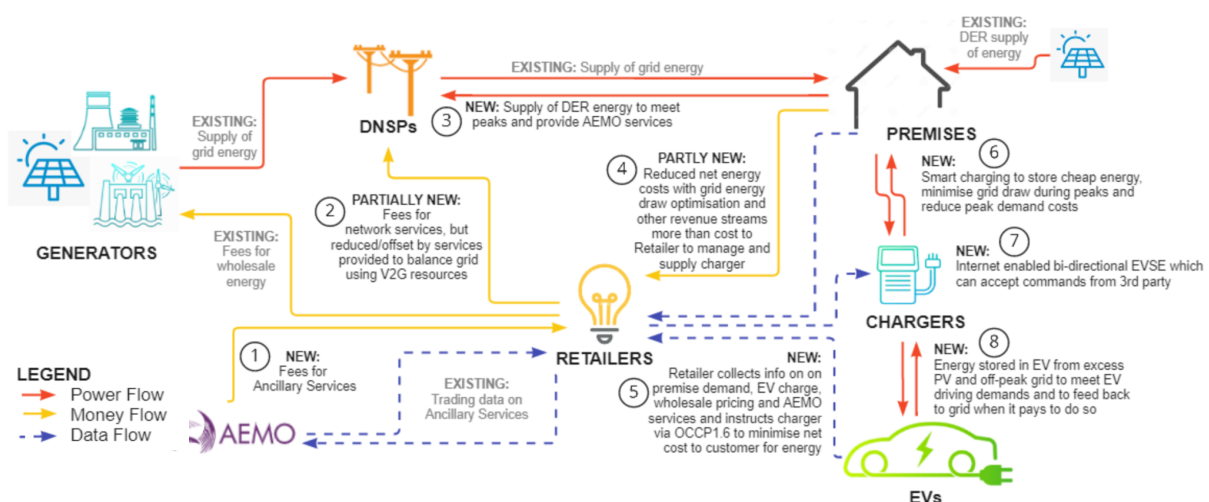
EXISTING: DER supply of energy

EXISTING: Supply of grid energy

NEW: Supply of DER energy to meet peaks and provide AEMO services

3

DNSPs

PREMISES

EXISTING: Supply of grid energy

GENERATORS

2 PARTIALLY NEW: Fees for network services, but reduced/offset by services provided to balance grid using V2G resources

4 PARTLY NEW: Reduced net energy costs with grid energy draw optimisation and other revenue streams more than cost to Retailer to manage and supply charger

6 NEW: Smart charging to store cheap energy, minimise grid draw during peaks and reduce peak demand costs

EXISTING: Fees for wholesale energy

7 NEW: Internet enabled bi-directional EVSE which can accept commands from 3rd party

CHARGERS

RETAILERS

1 NEW: Fees for Ancillary Services

EXISTING: Trading data on Ancillary Services

5 NEW: Retailer collects info on on premise demand, EV charge, wholesale pricing and AEMO services and instructs charger via OCCP1.6 to minimise net cost to customer for energy

8 NEW: Energy stored in EV from excess PV and off-peak grid to meet EV driving demands and to feed back to grid when it pays to do so

LEGEND
Power Flow
Money Flow
Data Flow

AEMO

EVs